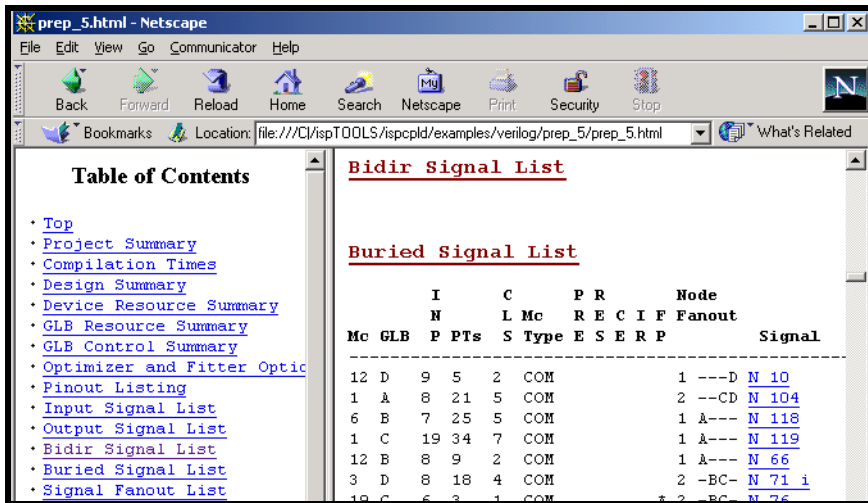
prep_5.html - Netscape

File Edit View Go Communicator Help

Back Forward Reload Home Search Netscape Print Security Stop

Bookmarks Location: file:///C|/ispTOOLS/ispcpld/examples/verilog/prep_5/prep_5.html What's Related

Table of Contents

• Top
• Project Summary
• Compilation Times
• Design Summary
• Device Resource Summary
• GLB Resource Summary
• GLB Control Summary
• Optimizer and Fitter Optic
• Pinout Listing
• Input Signal List
• Output Signal List
• Bidir Signal List
• Buried Signal List
• Signal Fanout List

Bidir Signal List

Buried Signal List

| Mc | GLB | I N P | PTs | C L S | Mc Type | P R E | R E S | C E | I R | F P | Node Fanout | Signal |
|---|---|---|---|---|---|---|---|---|---|---|---|---|
| 12 | D | 9 | 5 | 2 | COM | | | | | | 1 ---D | N 10 |
| 1 | A | 8 | 21 | 5 | COM | | | | | | 2 --CD | N 104 |
| 6 | B | 7 | 25 | 5 | COM | | | | | | 1 A--- | N 118 |
| 1 | C | 19 | 34 | 7 | COM | | | | | | 1 A--- | N 119 |
| 12 | B | 8 | 9 | 2 | COM | | | | | | 1 A--- | N 66 |
| 3 | D | 8 | 18 | 4 | COM | | | | | | 2 -BC- | N 71 i |
| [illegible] | | | | | | | | | | | | |